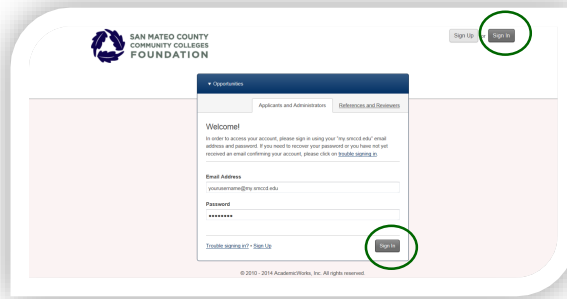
SAN MATEO COUNTY COMMUNITY COLLEGES FOUNDATION

Sign Up or Sign In

▾ Opportunities

Applicants and Administrators | References and Reviewers

Welcome!

In order to access your account, please sign in using your "my.smccd.edu" email address and password. If you need to recover your password or you have not yet received an email confirming your account, please click on trouble signing in.

Email Address

yourusername@my.smccd.edu

Password

••••••••

Trouble signing in? • Sign Up

Sign In

© 2010 - 2014 AcademicWorks, Inc. All rights reserved